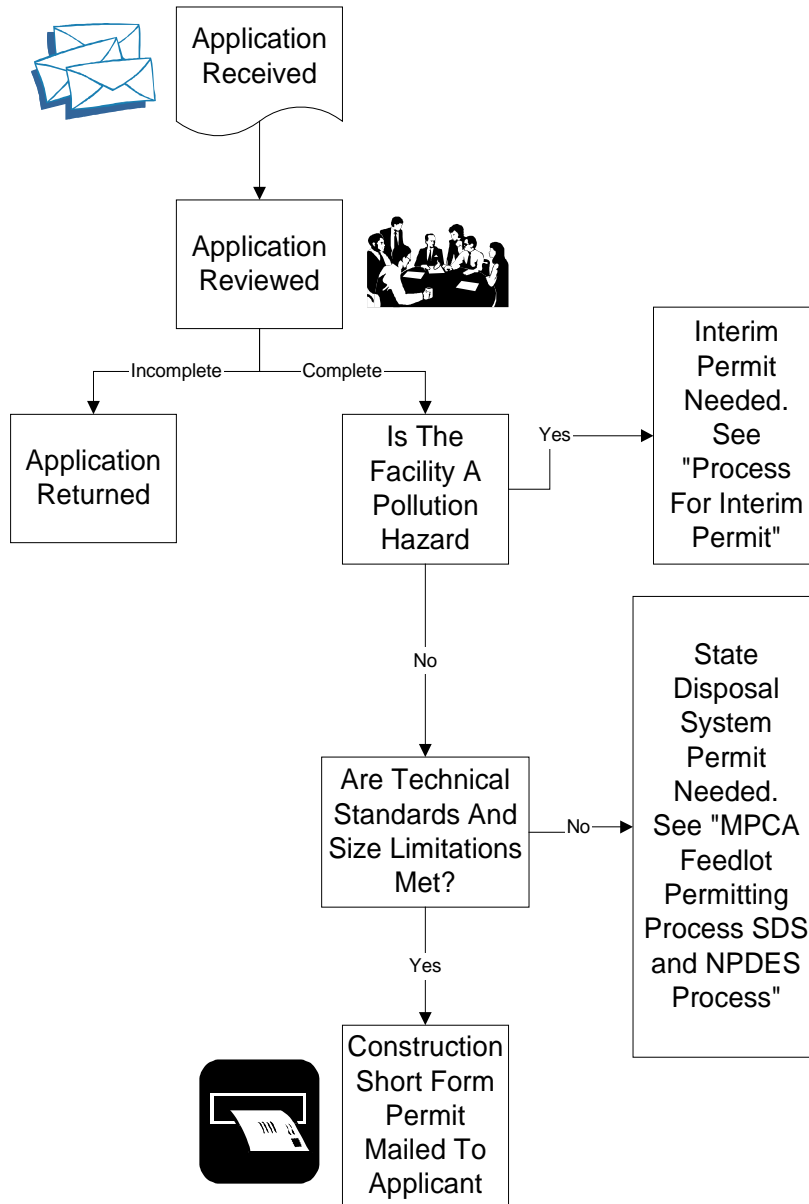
Application Received

Application Reviewed

Incomplete

Complete

Application Returned

Is The Facility A Pollution Hazard

Yes

Interim Permit Needed. See "Process For Interim Permit"

No

Are Technical Standards And Size Limitations Met?

No

State Disposal System Permit Needed. See "MPCA Feedlot Permitting Process SDS and NPDES Process"

Yes

Construction Short Form Permit Mailed To Applicant